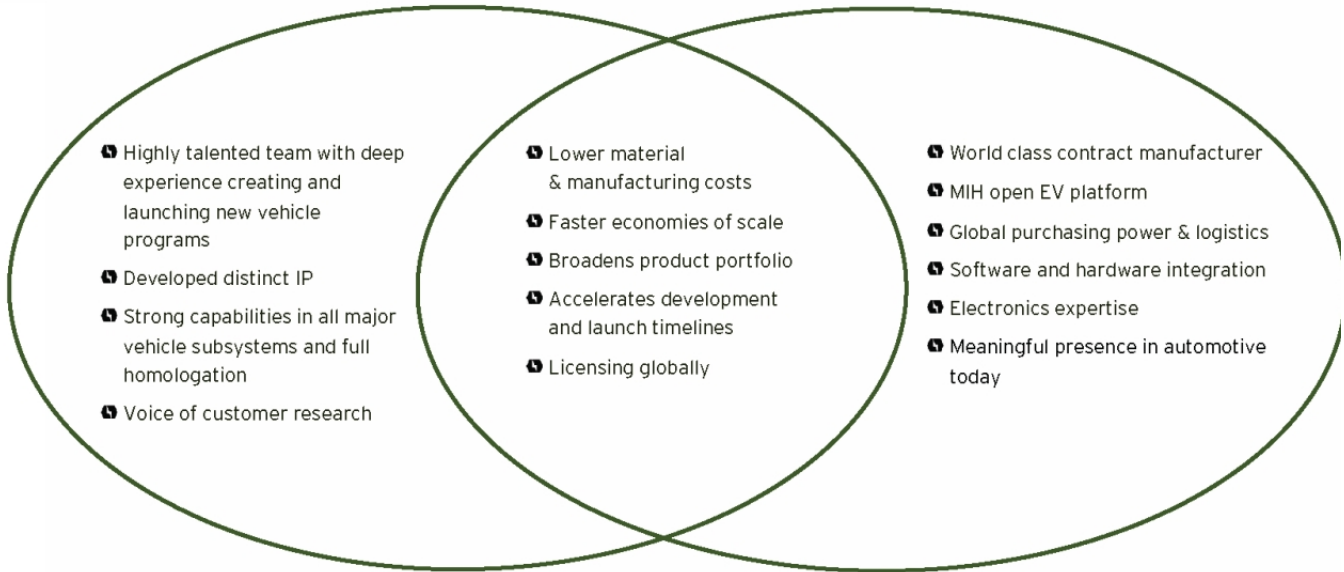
Highly talented team with deep experience creating and launching new vehicle programs

Developed distinct IP

Strong capabilities in all major vehicle subsystems and full homologation

Voice of customer research

Lower material & manufacturing costs

Faster economies of scale

Broadens product portfolio

Accelerates development and launch timelines

Licensing globally

World class contract manufacturer

MIH open EV platform

Global purchasing power & logistics

Software and hardware integration

Electronics expertise

Meaningful presence in automotive today